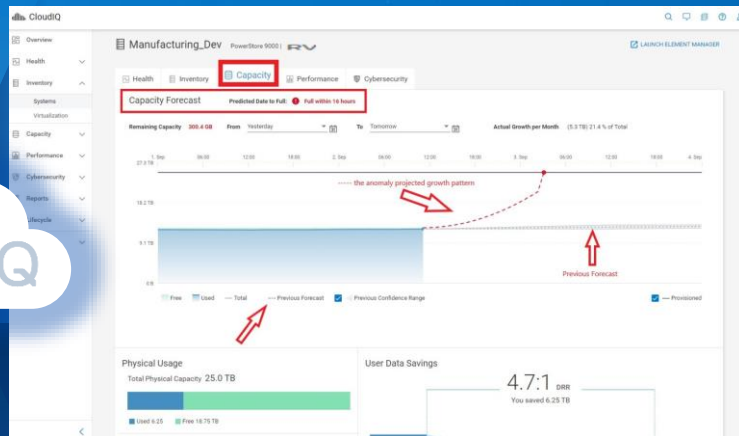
CloudIQ

Overview
Health
Inventory
Systems
Virtualization
Capacity
Performance
Cybersecurity
Reports
Lifecycle

Q

Manufacturing_Dev PowerStore 9000 | RV

LAUNCH ELEMENT MANAGER

Health Inventory Capacity Performance Cybersecurity

Capacity Forecast Predicted Date to Full: Full within 16 hours

Remaining Capacity 300.4 GB From Yesterday To Tomorrow Actual Growth per Month (5.3 TB) 21.4 % of Total

27.3 TB
1. Sep 06:00 12:00 18:00 2. Sep 06:00 12:00 18:00 3. Sep 06:00 12:00 18:00 4. Sep

---- the anomaly projected growth pattern

18.2 TB
9.1 TB
0 B

Previous Forecast

Free Used Total Previous Forecast Previous Confidence Range Provisioned

Physical Usage
Total Physical Capacity 25.0 TB
Used 6.25 Free 18.75 TB

User Data Savings
4.7:1 DRR
You saved 6.25 TB